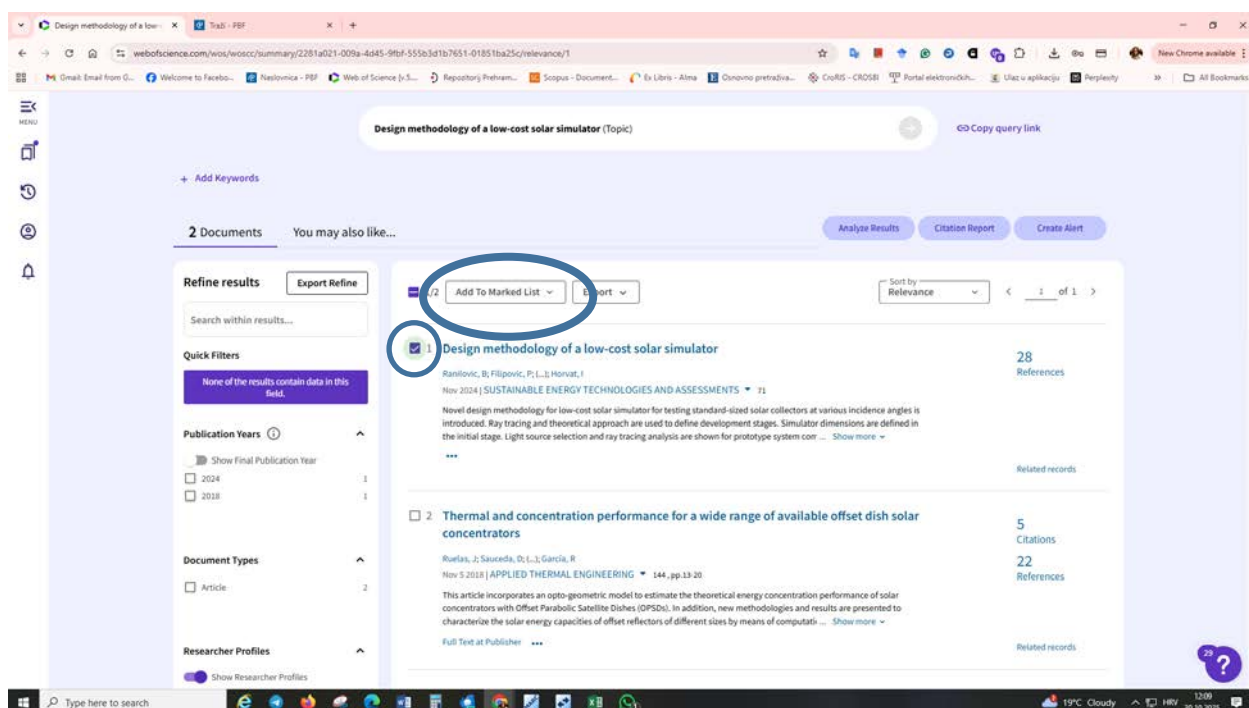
Design methodology of a low- ×
Trabi - PBF ×
webofscience.com/wos/woscc/summary/2281a021-009a-4d45-9fbf-555b3d1b7651-01851ba25c/relevance/1
New Chrome available
Gmail: Email from G... Welcome to Facebo... Naslovnica - PBF Web of Science [v.5... Repozitorij Prehram... Scopus - Document... Ex Libris - Alma Osnovno pretraživa... CroRIS - CROSBI Portal elektroničkih... Ulaz u aplikaciju Perplexity » All Bookmarks

MENU

Design methodology of a low-cost solar simulator (Topic)
Copy query link

+ Add Keywords

2 Documents You may also like...

Analyze Results Citation Report Create Alert

Refine results Export Refine
Search within results...
Quick Filters
None of the results contain data in this field.
Publication Years
Show Final Publication Year
2024 1
2018 1
Document Types
Article 2
Researcher Profiles
Show Researcher Profiles

1/2 Add To Marked List Export
Sort by Relevance
1 of 1

1 Design methodology of a low-cost solar simulator
Ranilovic, B; Filipovic, P; (...); Horvat, I
Nov 2024 | SUSTAINABLE ENERGY TECHNOLOGIES AND ASSESSMENTS 71
Novel design methodology for low-cost solar simulator for testing standard-sized solar collectors at various incidence angles is introduced. Ray tracing and theoretical approach are used to define development stages. Simulator dimensions are defined in the initial stage. Light source selection and ray tracing analysis are shown for prototype system com ... Show more
28
References
Related records

2 Thermal and concentration performance for a wide range of available offset dish solar concentrators
Ruelas, J; Sauceda, D; (...); Garcia, R
Nov 5 2018 | APPLIED THERMAL ENGINEERING 144, pp.13-20
This article incorporates an opto-geometric model to estimate the theoretical energy concentration performance of solar concentrators with Offset Parabolic Satellite Dishes (OPSDs). In addition, new methodologies and results are presented to characterize the solar energy capacities of offset reflectors of different sizes by means of computati ... Show more
Full Text at Publisher
5
Citations
22
References
Related records

29

Type here to search
19°C Cloudy HRV 12:09